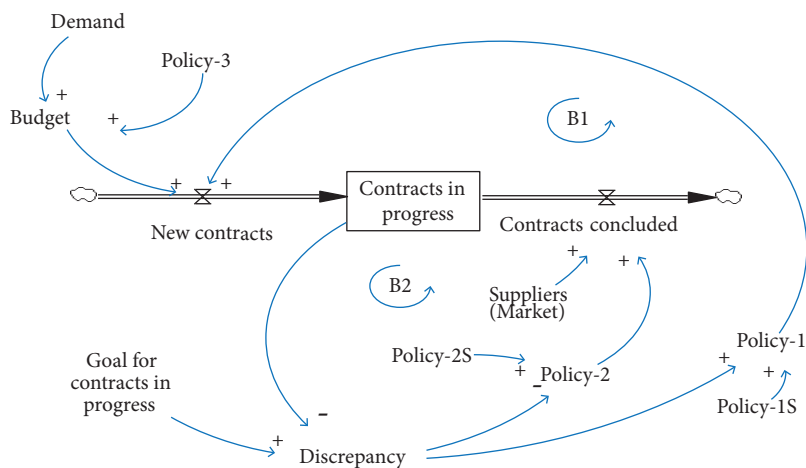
Demand

Policy-3

+

Budget

+

B1

+

+

Contracts in progress

Contracts concluded

New contracts

+

+

B2

Suppliers (Market)

Policy-1

Policy-2S

+

+

Goal for contracts in progress

–

Policy-2

+

Policy-1S

–

+

Discrepancy